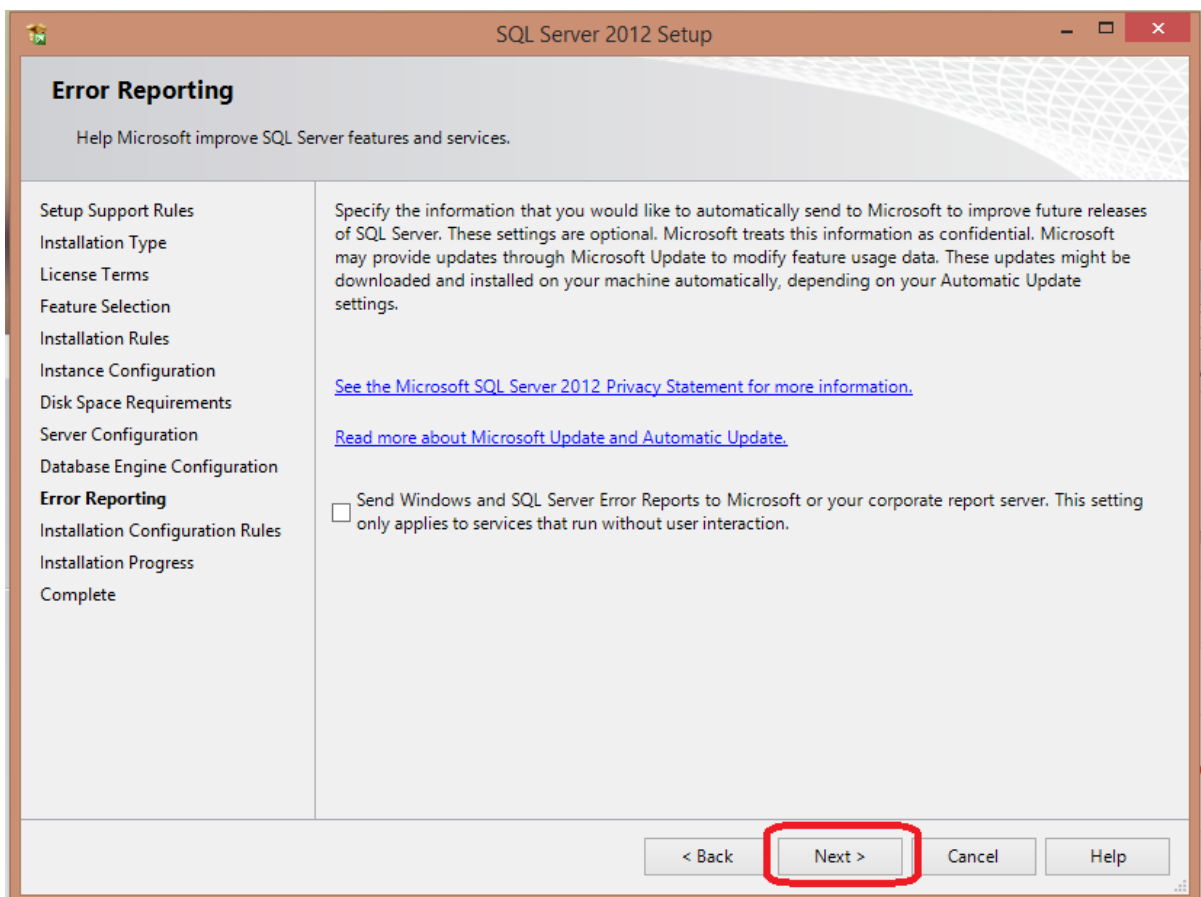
SQL Server 2012 Setup

Error Reporting

Help Microsoft improve SQL Server features and services.

Setup Support Rules
Installation Type
License Terms
Feature Selection
Installation Rules
Instance Configuration
Disk Space Requirements
Server Configuration
Database Engine Configuration
Error Reporting
Installation Configuration Rules
Installation Progress
Complete

Specify the information that you would like to automatically send to Microsoft to improve future releases of SQL Server. These settings are optional. Microsoft treats this information as confidential. Microsoft may provide updates through Microsoft Update to modify feature usage data. These updates might be downloaded and installed on your machine automatically, depending on your Automatic Update settings.

See the Microsoft SQL Server 2012 Privacy Statement for more information.

Read more about Microsoft Update and Automatic Update.

Send Windows and SQL Server Error Reports to Microsoft or your corporate report server. This setting only applies to services that run without user interaction.

< Back
Next >
Cancel
Help